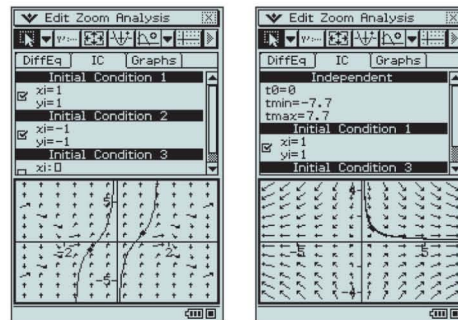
Edit Zoom Analysis

DiffEq IC Graphs

Initial Condition 1

xi=1
yi=1

Initial Condition 2

xi=-1
yi=-1

Initial Condition 3

xi:0

5
-2
2
-5

Edit Zoom Analysis

DiffEq IC Graphs

Independent

t0=0
tmin=-7.7
tmax=7.7

Initial Condition 1

xi=1
yi=1

Initial Condition 3

-5
5